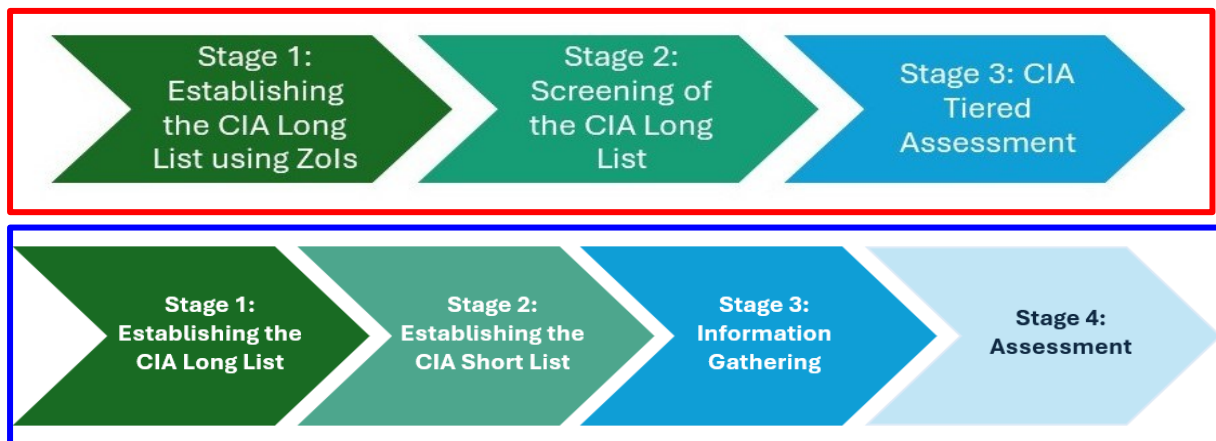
Stage 1: Establishing the CIA Long List using ZoIs

Stage 2: Screening of the CIA Long List

Stage 3: CIA Tiered Assessment

Stage 1: Establishing the CIA Long List

Stage 2: Establishing the CIA Short List

Stage 3: Information Gathering

Stage 4: Assessment